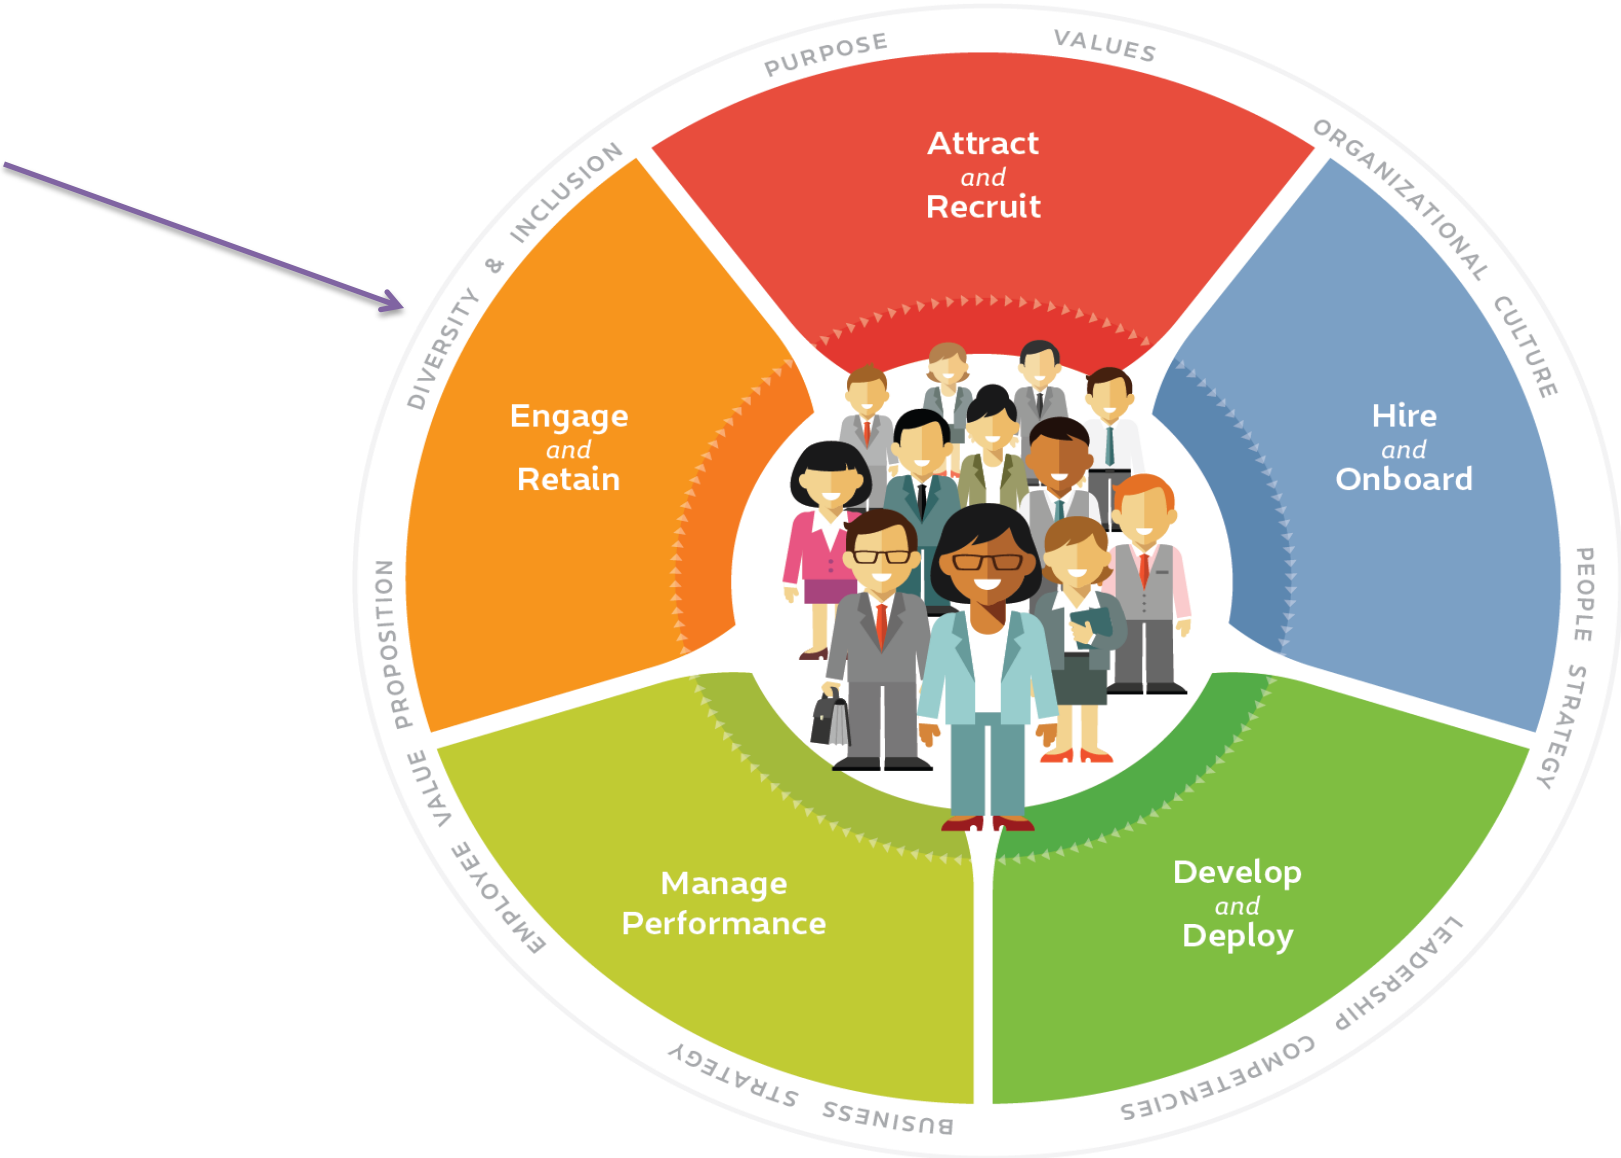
PURPOSE

VALUES

ORGANIZATIONAL CULTURE

PEOPLE STRATEGY

LEADERSHIP COMPETENCIES

BUSINESS STRATEGY

EMPLOYEE VALUE PROPOSITION

DIVERSITY & INCLUSION

Attract
and
Recruit

Hire
and
Onboard

Develop
and
Deploy

Manage
Performance

Engage
and
Retain